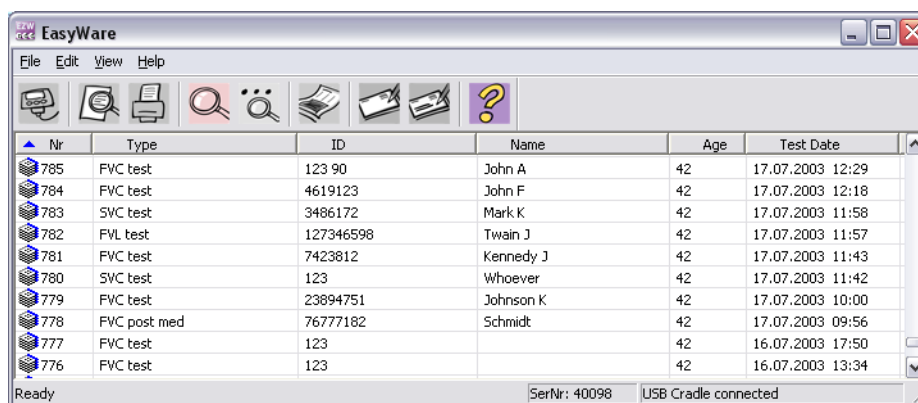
EasyWare

File Edit View Help

?

| Nr | Type | ID | Name | Age | Test Date |
|---|---|---|---|---|---|
| 785 | FVC test | 123 90 | John A | 42 | 17.07.2003 12:29 |
| 784 | FVC test | 4619123 | John F | 42 | 17.07.2003 12:18 |
| 783 | SVC test | 3486172 | Mark K | 42 | 17.07.2003 11:58 |
| 782 | FVL test | 127346598 | Twain J | 42 | 17.07.2003 11:57 |
| 781 | FVC test | 7423812 | Kennedy J | 42 | 17.07.2003 11:43 |
| 780 | SVC test | 123 | Whoever | 42 | 17.07.2003 11:42 |
| 779 | FVC test | 23894751 | Johnson K | 42 | 17.07.2003 10:00 |
| 778 | FVC post med | 76777182 | Schmidt | 42 | 17.07.2003 09:56 |
| 777 | FVC test | 123 | | 42 | 16.07.2003 17:50 |
| 776 | FVC test | 123 | | 42 | 16.07.2003 13:34 |

Ready SerNr: 40098 USB Cradle connected